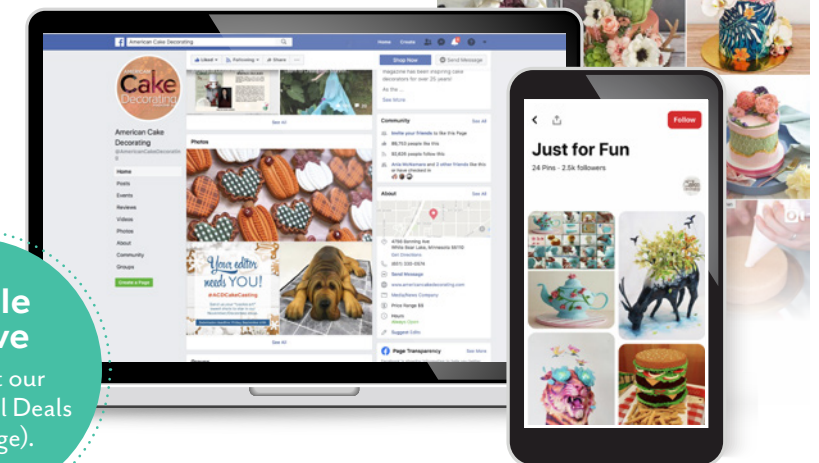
American Cake Decorating
Home Create
Liked Following Share
Shop Now Send Message
magazine has been inspiring cake decorators for over 25 years!
As the ...
See More
Cake Decorating
American Cake Decorating
@AmericanCakeDecorating
Home
Posts
Events
Reviews
Videos
Photos
About
Community
Groups
Create a Page
See All
Photos
Your editor needs YOU!
#ACDCakeCasting
See All
Community
See All
Invite your friends to like this Page
86,703 people like this
92,835 people follow this
Arne Nolkenmeier and 2 other friends like this or have checked in
About
See All
4750 Banning Ave
White Bear Lake, Minnesota 55110
Get Directions
(651) 330-0576
Send Message
www.americancakedecorating.com
Media/News Company
Price Range $$
Hours
Always Open
Suggest Edits
Page Transparency
See More
Follow
Just for Fun
24 Pins · 2.5k followers
le
ve
t our
l Deals
ge).